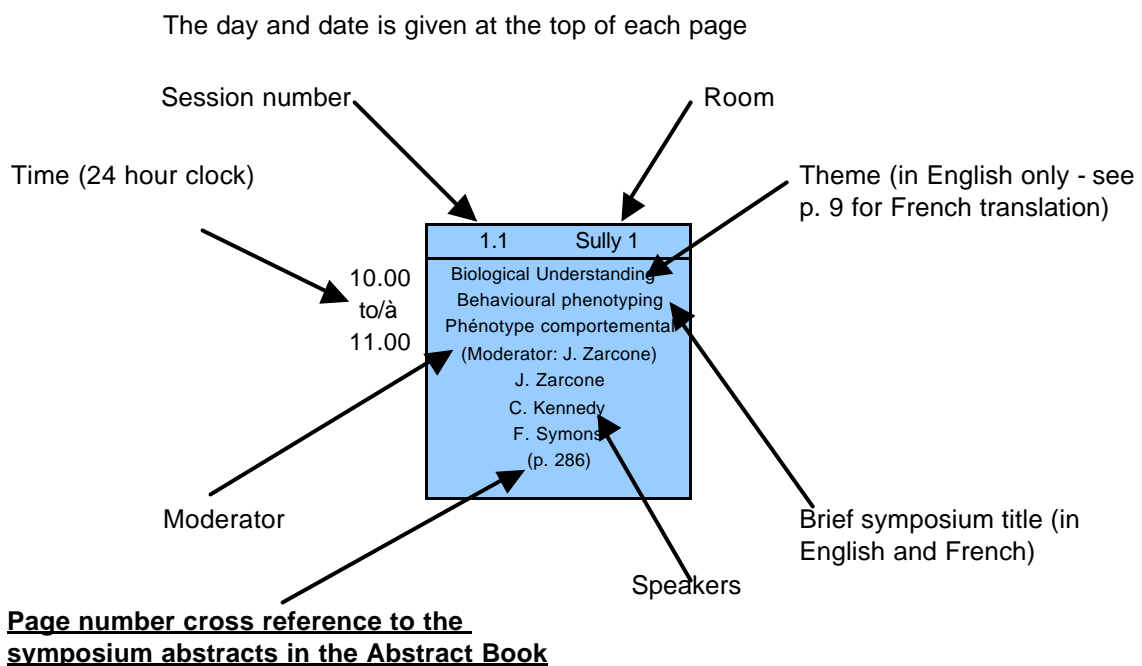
The day and date is given at the top of each page

Session number

Room

Time (24 hour clock)

Theme (in English only - see p. 9 for French translation)

10.00
to/à
11.00

| 1.1 | Sully 1 |
|---|---|

Biological Understanding
Behavioural phenotyping
Phénotype comportemental
(Moderator: J. Zarcone)
J. Zarcone
C. Kennedy
F. Symons
(p. 286)

Moderator

Brief symposium title (in English and French)

Speakers

**Page number cross reference to the symposium abstracts in the Abstract Book**